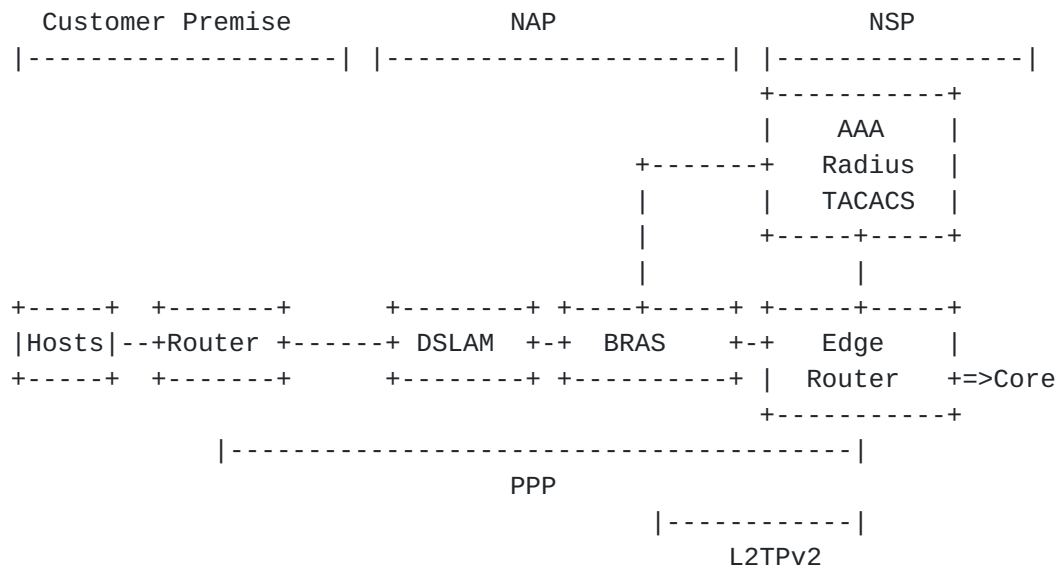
```
 Customer Premise              NAP                    NSP
|-------------------| |----------------------| |----------------|
                                                +-----------+
                                                |    AAA    |
                                        +-------+  Radius   |
                                        |       |  TACACS   |
                                        |       +-----+-----+
                                        |             |
+-----+  +-------+      +--------+ +----+-----+ +-----+-----+
|Hosts|--+Router +------+ DSLAM  +-+  BRAS    +-+   Edge    |
+-----+  +-------+      +--------+ +----------+ |  Router   +=>Core
                                                +-----------+
          |-------------------------------------------|
                              PPP
                                        |-----------|
                                           L2TPv2
```